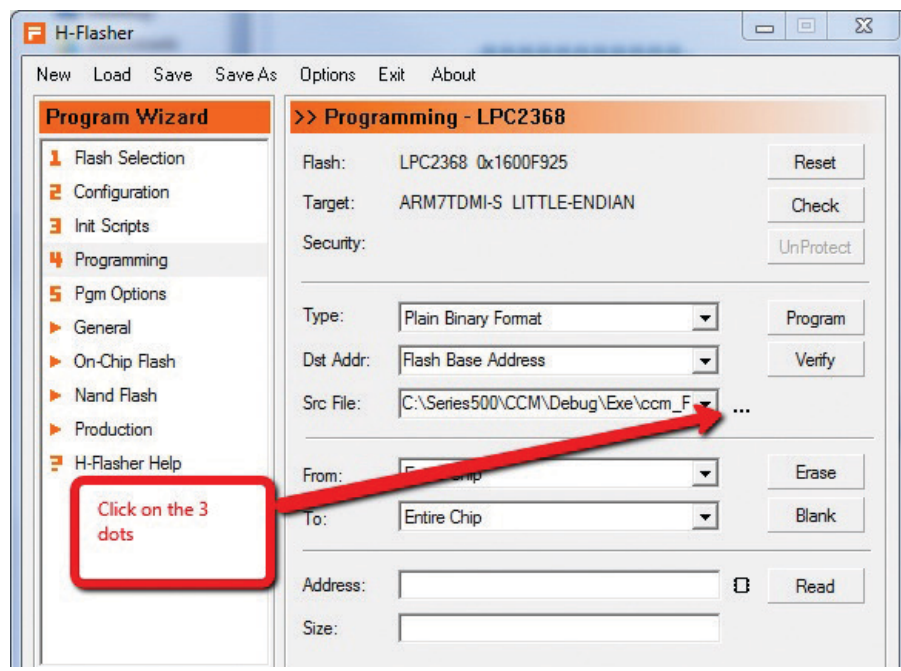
H-Flasher

New Load Save Save As Options Exit About

Program Wizard

1 Flash Selection
2 Configuration
3 Init Scripts
4 Programming
5 Pgm Options
General
On-Chip Flash
Nand Flash
Production
? H-Flasher Help

>> Programming - LPC2368

Flash: LPC2368 0x1600F925
Target: ARM7TDMI-S LITTLE-ENDIAN
Security:

Reset
Check
UnProtect

Type: Plain Binary Format
Dst Addr: Flash Base Address
Src File: C:\Series500\CCM\Debug\Exe\ccm_F

...

Program
Verify

From: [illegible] Chip
To: Entire Chip

Erase
Blank

Click on the 3 dots

Address:
Size:

Read